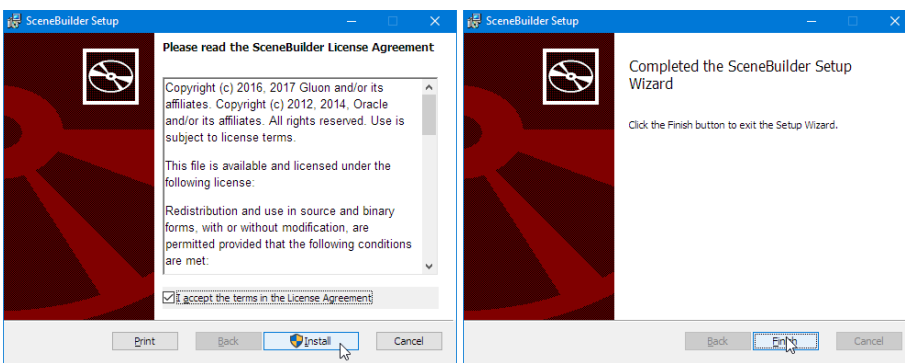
SceneBuilder Setup

Please read the SceneBuilder License Agreement

Copyright (c) 2016, 2017 Gluon and/or its affiliates. Copyright (c) 2012, 2014, Oracle and/or its affiliates. All rights reserved. Use is subject to license terms.

This file is available and licensed under the following license:

Redistribution and use in source and binary forms, with or without modification, are permitted provided that the following conditions are met:

I accept the terms in the License Agreement

Print Back Install Cancel

SceneBuilder Setup

Completed the SceneBuilder Setup Wizard

Click the Finish button to exit the Setup Wizard.

Back Finish Cancel